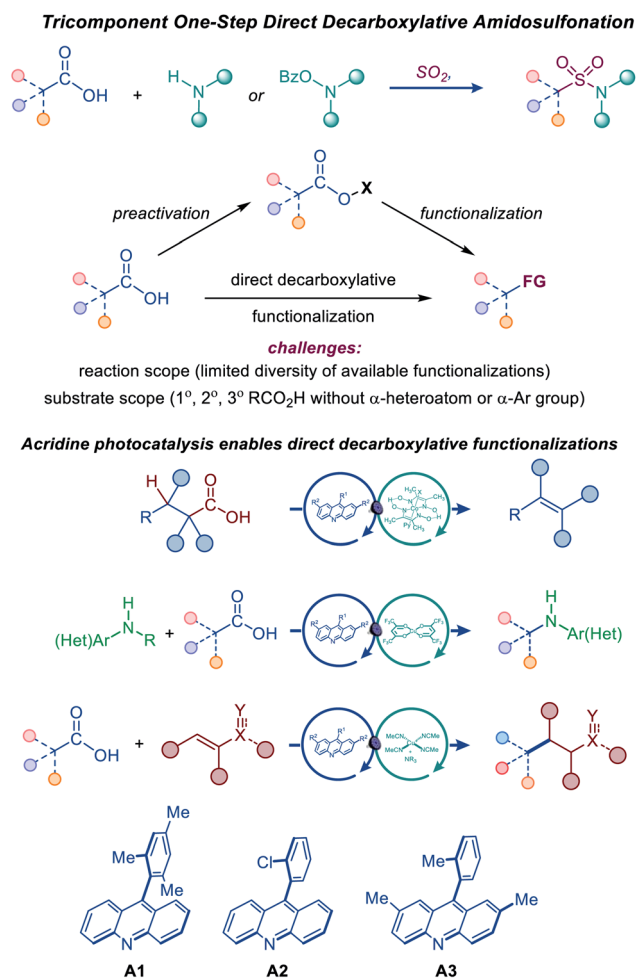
Tricomponent One-Step Direct Decarboxylative Amidosulfonation

O OH + H N or BzO N $SO_2$, O S O N

O O X

preactivation functionalization

O OH direct decarboxylative functionalization FG

challenges:

reaction scope (limited diversity of available functionalizations)

substrate scope (1$^o$, 2$^o$, 3$^o$ $RCO_2H$ without $\alpha$-heteroatom or $\alpha$-Ar group)

Acridine photocatalysis enables direct decarboxylative functionalizations

H R O OH R

H (Het)Ar N R + O OH H N Ar(Het)

O OH + Y X Y X

Me Me Me Cl Me Me Me

N N N

A1 A2 A3